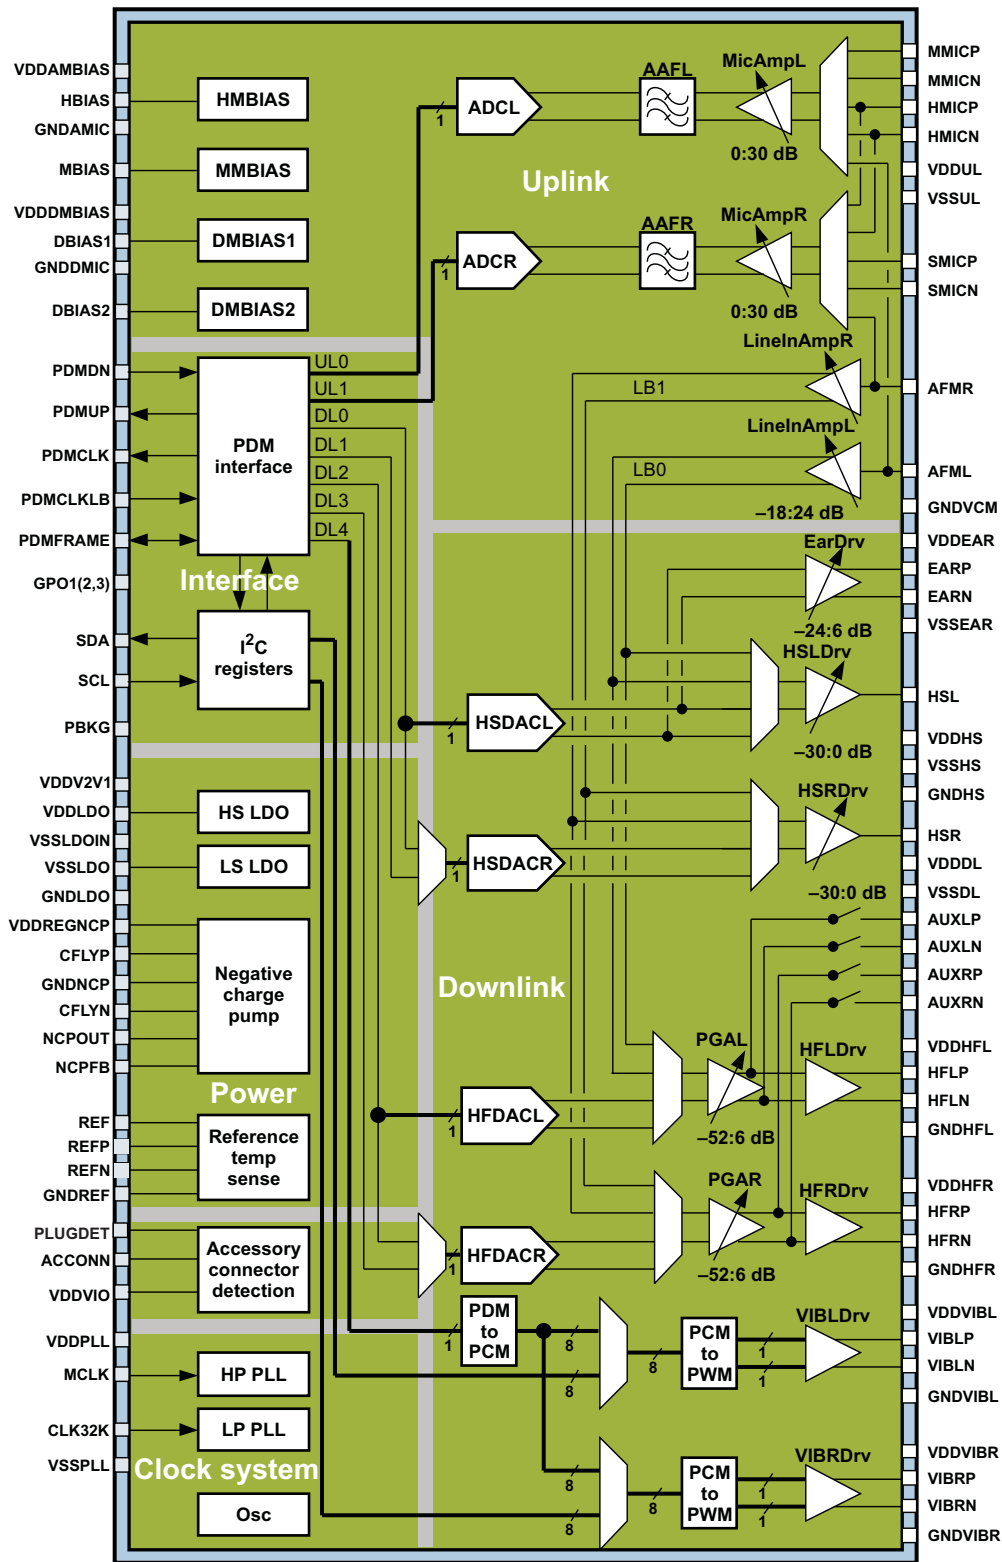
VDDAMBIAS
HBIAS
GNDAMIC
MBIAS
VDDDMBIAS
DBIAS1
GNDDMIC
DBIAS2
PDMDN
PDMUP
PDMCLK
PDMCLKLB
PDMFRAME
GPO1(2,3)
SDA
SCL
PBKG
VDDV2V1
VDDLDO
VSSLDOIN
VSSLDO
GNDLDO
VDDREGNCP
CFLYP
GNDNCP
CFLYN
NCPOUT
NCPFB
REF
REFP
REFN
GNDREF
PLUGDET
ACCONN
VDDVIO
VDDPLL
MCLK
CLK32K
VSSPLL

HMBIAS
MMBIAS
DMBIAS1
DMBIAS2
PDM interface
UL0
UL1
DL0
DL1
DL2
DL3
DL4
Interface
$I^2C$ registers
HS LDO
LS LDO
Negative charge pump
Power
Reference temp sense
Accessory connector detection
HP PLL
LP PLL
Clock system
Osc

ADCL
1
ADCR
1
AAFL
AAFR
MicAmpL
0:30 dB
MicAmpR
0:30 dB
Uplink
LineInAmpR
LB1
LineInAmpL
LB0
–18:24 dB
EarDrv
–24:6 dB
HSLDrv
HSDACL
1
–30:0 dB
HSRDrv
HSDACR
1
–30:0 dB
Downlink
PGAL
HFLDrv
HFDACL
1
–52:6 dB
PGAR
HFRDrv
HFDACR
1
–52:6 dB
PDM to PCM
1
8
8
8
PCM to PWM
1
1
VIBLDrv
8
8
8
PCM to PWM
1
1
VIBRDrv

MMICP
MMICN
HMICP
HMICN
VDDUL
VSSUL
SMICP
SMICN
AFMR
AFML
GNDVCM
VDDEAR
EARP
EARN
VSSEAR
HSL
VDDHS
VSSHS
GNDHS
HSR
VDDDL
VSSDL
AUXLP
AUXLN
AUXRP
AUXRN
VDDHFL
HFLP
HFLN
GNDHFL
VDDHFR
HFRP
HFRN
GNDHFR
VDDVIBL
VIBLP
VIBLN
GNDVIBL
VDDVIBR
VIBRP
VIBRN
GNDVIBR